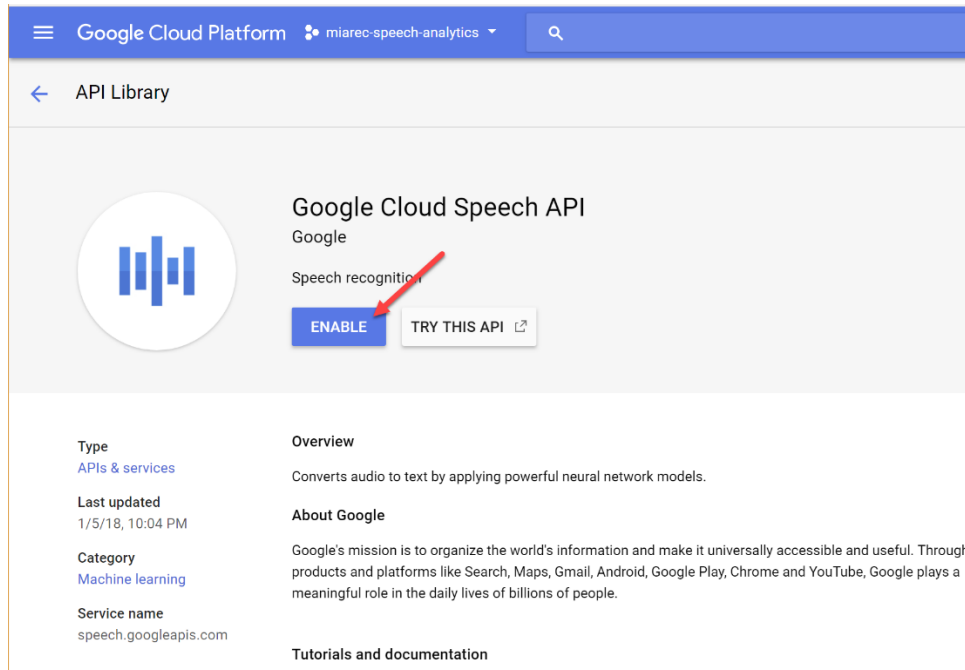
Google Cloud Platform miarec-speech-analytics

API Library

Google Cloud Speech API
Google

Speech recognition

ENABLE TRY THIS API

Type
APIs & services

Last updated
1/5/18, 10:04 PM

Category
Machine learning

Service name
speech.googleapis.com

Overview

Converts audio to text by applying powerful neural network models.

About Google

Google's mission is to organize the world's information and make it universally accessible and useful. Throug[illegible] products and platforms like Search, Maps, Gmail, Android, Google Play, Chrome and YouTube, Google plays a meaningful role in the daily lives of billions of people.

Tutorials and documentation